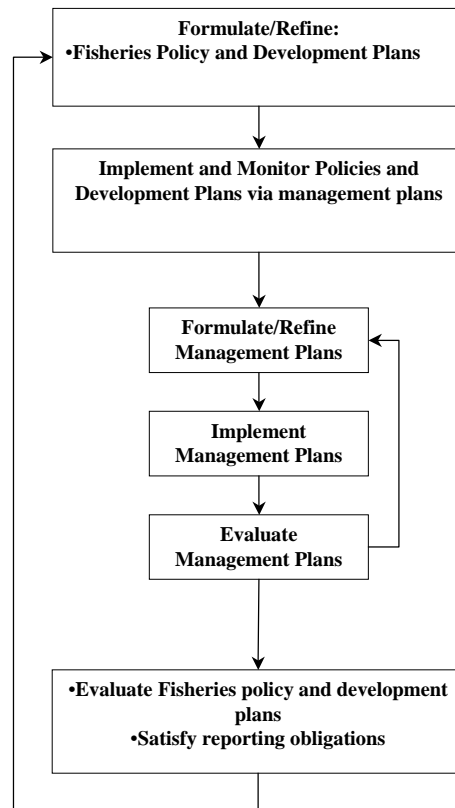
Formulate/Refine:
•Fisheries Policy and Development Plans

Implement and Monitor Policies and Development Plans via management plans

Formulate/Refine Management Plans

Implement Management Plans

Evaluate Management Plans

•Evaluate Fisheries policy and development plans
•Satisfy reporting obligations